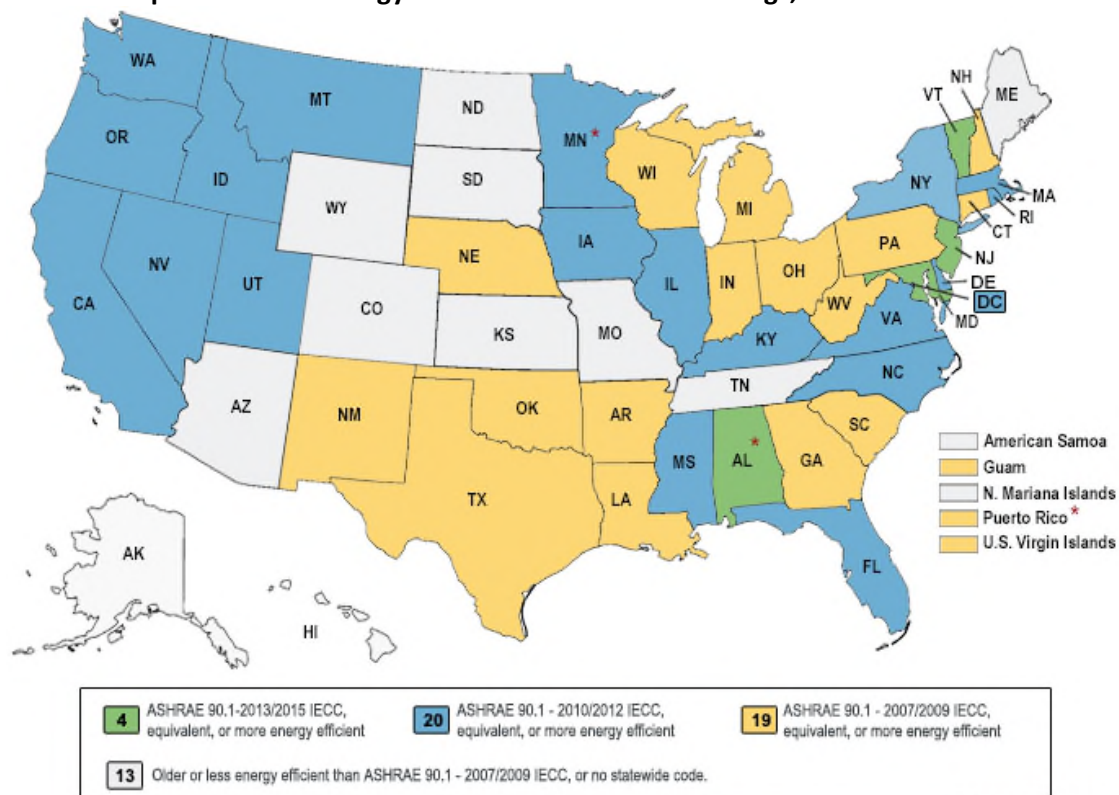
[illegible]

WA
MT
ND
MN *
OR
ID
SD
WI
WY
MI
NY
VT
NH
ME
MA
RI
CT
NJ
DE
DC
MD
PA
NV
UT
CA
CO
NE
IA
IL
IN
OH
WV
KS
MO
KY
VA
NC
TN
AZ
NM
OK
AR
SC
MS
AL *
GA
TX
LA
FL
AK
HI

American Samoa
Guam
N. Mariana Islands
Puerto Rico *
U.S. Virgin Islands

4 ASHRAE 90.1-2013/2015 IECC, equivalent, or more energy efficient
20 ASHRAE 90.1 - 2010/2012 IECC, equivalent, or more energy efficient
19 ASHRAE 90.1 - 2007/2009 IECC, equivalent, or more energy efficient
13 Older or less energy efficient than ASHRAE 90.1 - 2007/2009 IECC, or no statewide code.